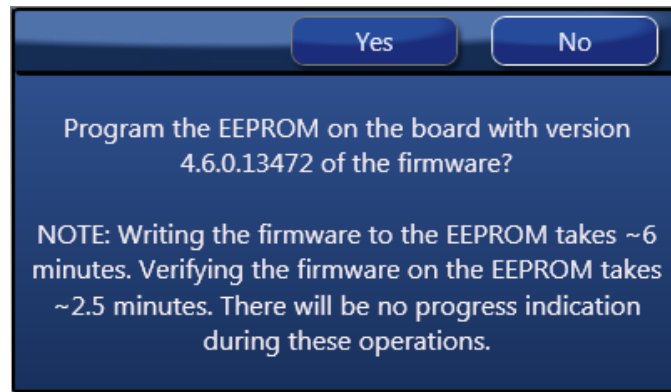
Yes No

Program the EEPROM on the board with version 4.6.0.13472 of the firmware?

NOTE: Writing the firmware to the EEPROM takes ~6 minutes. Verifying the firmware on the EEPROM takes ~2.5 minutes. There will be no progress indication during these operations.